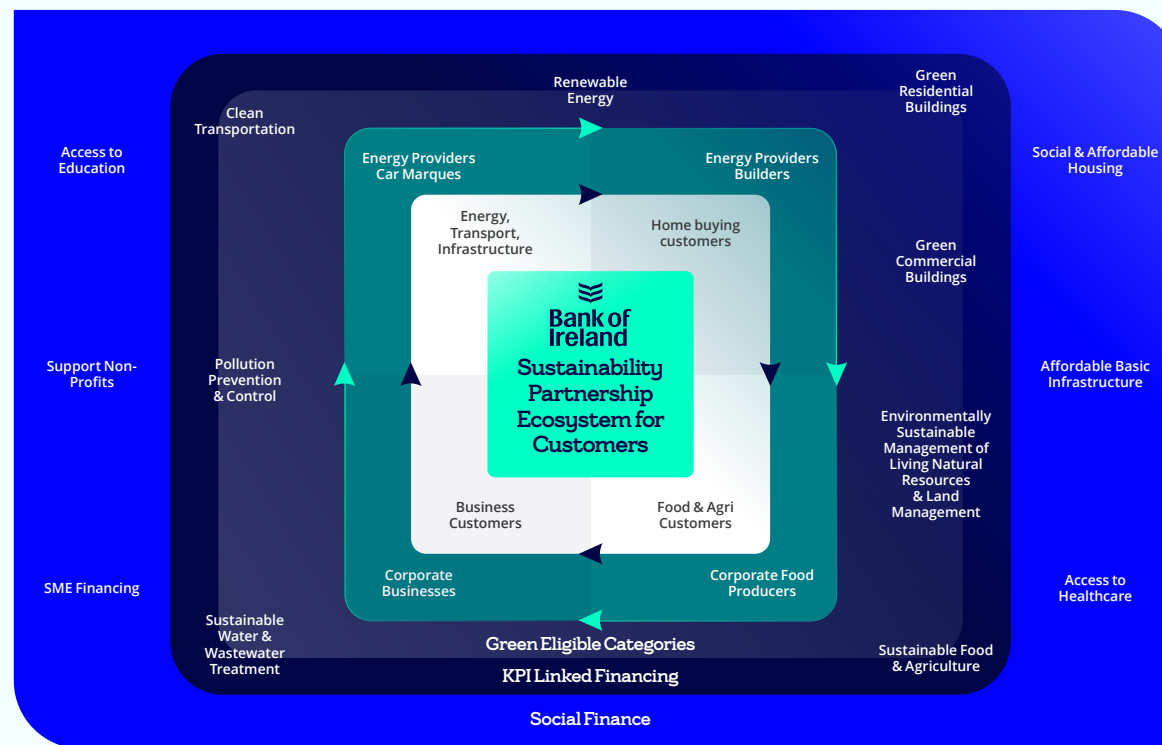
Renewable Energy

Green Residential Buildings

Clean Transportation

Access to Education

Social & Affordable Housing

Energy Providers Car Marques

Energy Providers Builders

Energy, Transport, Infrastructure

Home buying customers

Green Commercial Buildings

Bank of Ireland

Sustainability Partnership Ecosystem for Customers

Support Non-Profits

Pollution Prevention & Control

Affordable Basic Infrastructure

Environmentally Sustainable Management of Living Natural Resources & Land Management

Business Customers

Food & Agri Customers

SME Financing

Corporate Businesses

Corporate Food Producers

Access to Healthcare

Sustainable Water & Wastewater Treatment

Green Eligible Categories

Sustainable Food & Agriculture

KPI Linked Financing

Social Finance